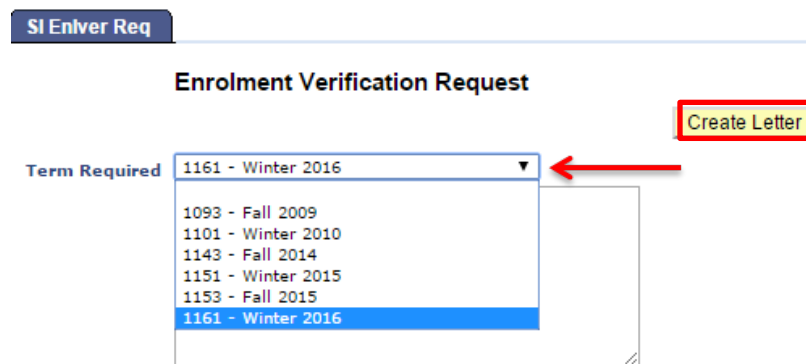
SI Enlver Req

Enrolment Verification Request

Create Letter

Term Required
1161 - Winter 2016

1093 - Fall 2009
1101 - Winter 2010
1143 - Fall 2014
1151 - Winter 2015
1153 - Fall 2015
1161 - Winter 2016